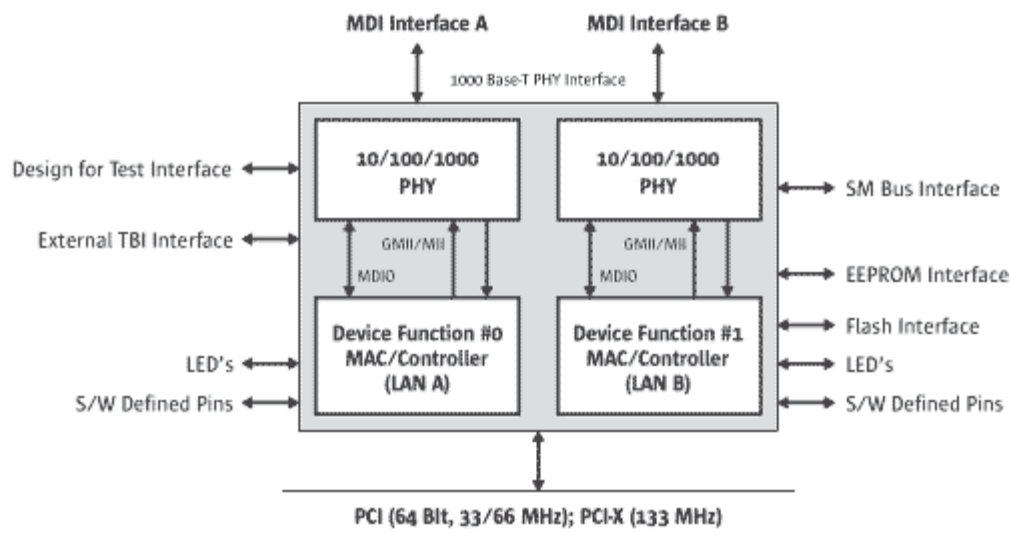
MDI Interface A

MDI Interface B

1000 Base-T PHY Interface

Design for Test Interface

10/100/1000
PHY

10/100/1000
PHY

SM Bus Interface

External TBI Interface

GMII/MII

MDIO

GMII/MII

MDIO

EEPROM Interface

Device Function #0
MAC/Controller
(LAN A)

Device Function #1
MAC/Controller
(LAN B)

Flash Interface

LED's

LED's

S/W Defined Pins

S/W Defined Pins

PCI (64 Bit, 33/66 MHz); PCI-X (133 MHz)